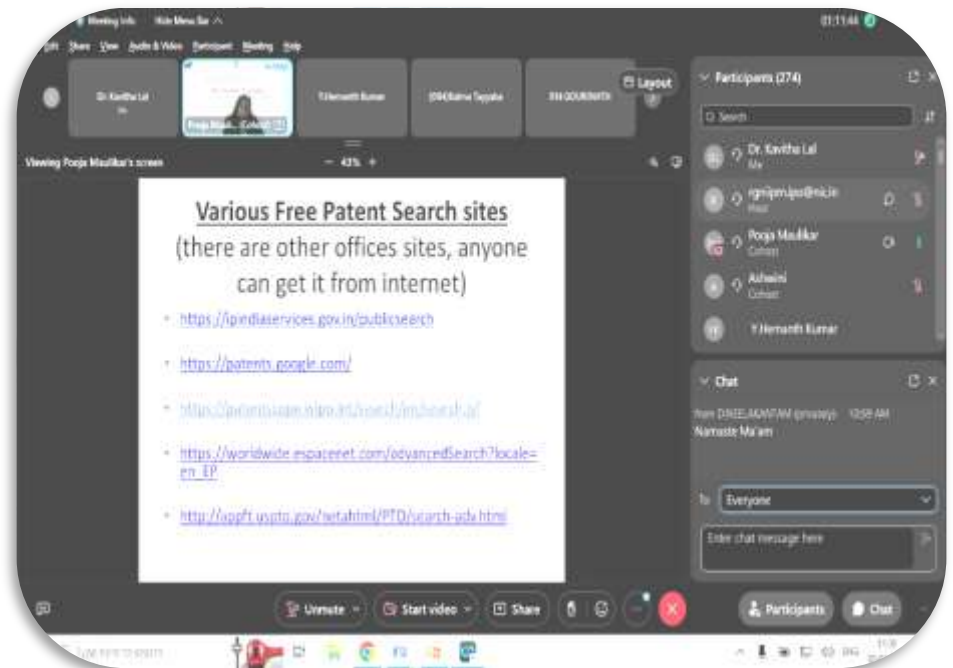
Meeting Info Hide Menu Bar

01:11:44

Edit Share View Audio & Video Participant Meeting Help

Dr. Kavitha Lal

Pooja Maulikar (Cohost)

Y.Hemanth Kumar

(DR)Ratna Tayyaba

P.H.GOURINATH

Layout

Viewing Pooja Maulikar's screen

— 43% +

Various Free Patent Search sites

(there are other offices sites, anyone can get it from internet)

- https://iprindiaservices.gov.in/publicsearch
- https://patents.google.com/
- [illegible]
- https://worldwide.espacenet.com/advancedSearch?locale=en_EP
- http://appft.uspto.gov/netahtml/PTO/search-adv.html

Participants (274)

Search

Dr. Kavitha Lal
Me

rgnipmipo@nic.in
Host

Pooja Maulikar
Cohost

Ashwini
Cohost

Y.Hemanth Kumar

Chat

from DINEEJAKANTAM (privately) 12:59 AM
Namaste Ma'am

To: Everyone

Enter chat message here

Unmute

Start video

Share

Participants

Chat

Type here to search